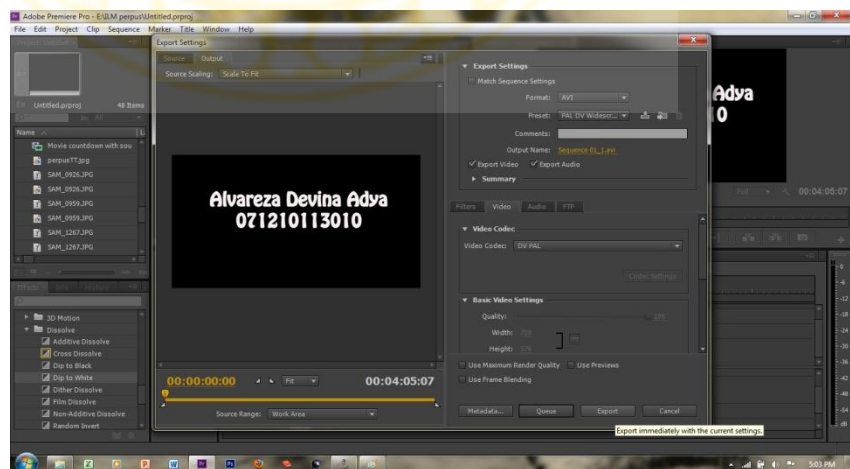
Adobe Premiere Pro - E:\ILM perpus\Untitled.prproj

File Edit Project Clip Sequence Marker Title Window Help

Export Settings

Source Output

Source Scaling: Scale To Fit

Untitled.prproj 48 Items

Name

Movie countdown with sou

perpueTT.jpg

SAM_0926.JPG

SAM_0926.JPG

SAM_0959.JPG

SAM_0959.JPG

SAM_1267.JPG

SAM_1267.JPG

Alvareza Devina Adya
071210113010

3D Motion

Dissolve

Additive Dissolve

Cross Dissolve

Dip to Black

Dip to White

Dither Dissolve

Film Dissolve

Non-Additive Dissolve

Random Invert

00:00:00:00 Fit 00:04:05:07

Source Range: Work Area

Export Settings

Match Sequence Settings

Format: AVI

Preset: PAL DV Widescr...

Comments:

Output Name: Sequence 01_1.avi

Export Video Export Audio

Summary

Filters Video Audio FTP

Video Codec

Video Codec: DV PAL

Codec Settings

Basic Video Settings

Quality:

Width:

Height:

Use Maximum Render Quality Use Previews

Use Frame Blending

Metadata... Queue Export Cancel

Export immediately with the current settings.

Adya
0

00:04:08:07

5:03 PM